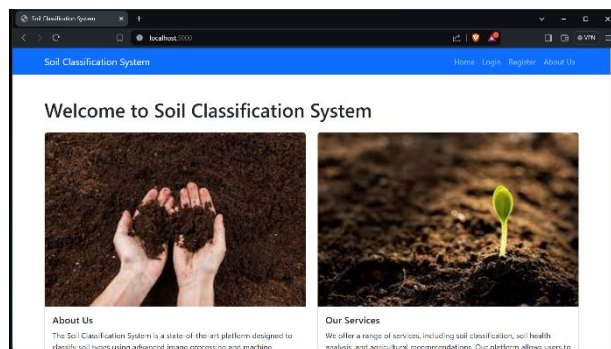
Soil Classification System ×
+
localhost:5000
VPN

Soil Classification System
Home Login Register About Us

Welcome to Soil Classification System

About Us

The Soil Classification System is a state-of-the-art platform designed to classify soil types using advanced image processing and machine

Our Services

We offer a range of services, including soil classification, soil health analysis, and agricultural recommendations. Our platform allows users to